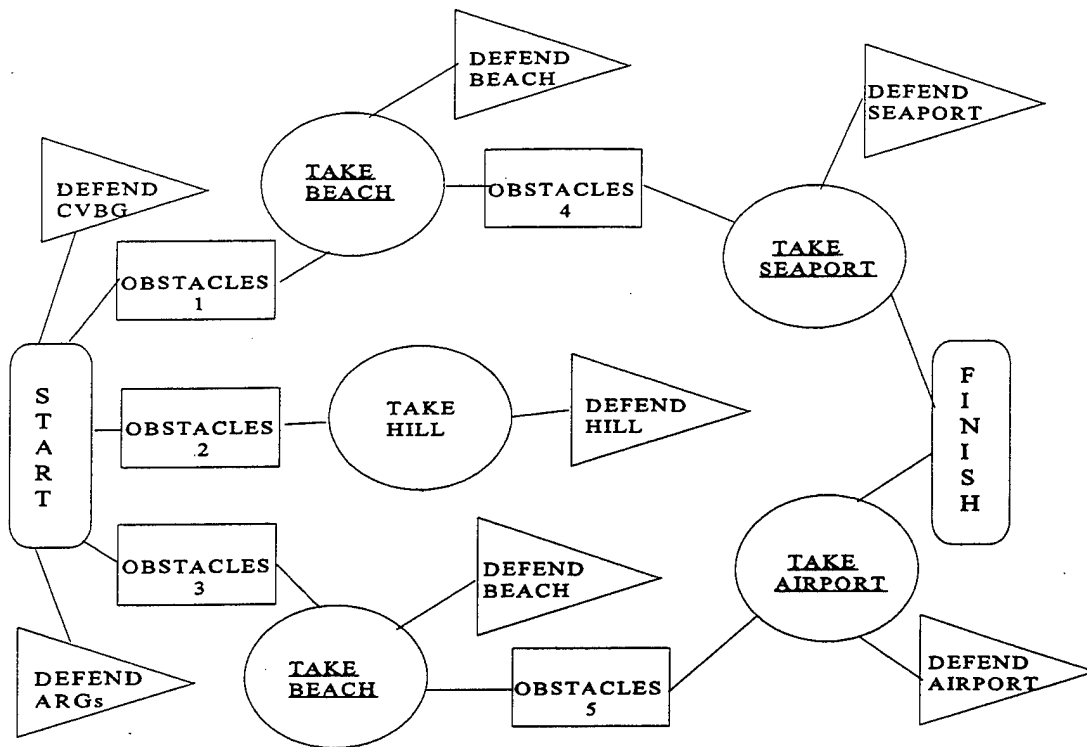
DEFEND BEACH

DEFEND SEAPORT

DEFEND CVBG

TAKE BEACH

OBSTACLES 4

TAKE SEAPORT

OBSTACLES 1

S T A R T

OBSTACLES 2

TAKE HILL

DEFEND HILL

F I N I S H

OBSTACLES 3

DEFEND BEACH

TAKE AIRPORT

DEFEND ARGs

TAKE BEACH

OBSTACLES 5

DEFEND AIRPORT